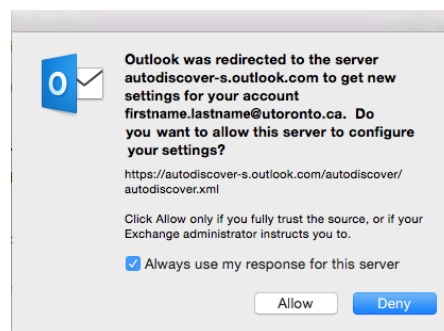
Outlook was redirected to the server autodiscover-s.outlook.com to get new settings for your account firstname.lastname@utoronto.ca. Do you want to allow this server to configure your settings?

https://autodiscover-s.outlook.com/autodiscover/autodiscover.xml

Click Allow only if you fully trust the source, or if your Exchange administrator instructs you to.

Always use my response for this server

Allow

Deny